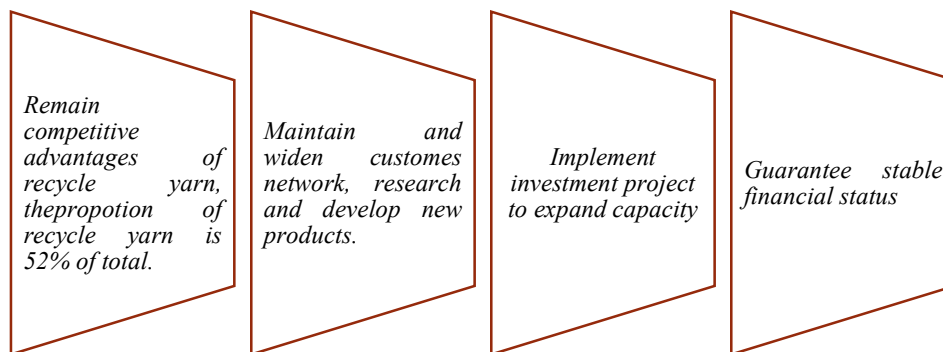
Remain competitive advantages of recycle yarn, thepropotion of recycle yarn is 52% of total.

Maintain and widen customes network, research and develop new products.

Implement investment project to expand capacity

Guarantee stable financial status